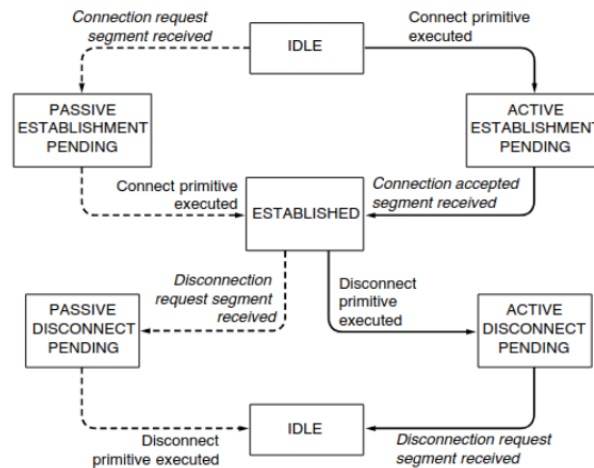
Connection request segment received

IDLE

Connect primitive executed

PASSIVE ESTABLISHMENT PENDING

ACTIVE ESTABLISHMENT PENDING

Connect primitive executed

ESTABLISHED

Connection accepted segment received

Disconnection request segment received

Disconnect primitive executed

PASSIVE DISCONNECT PENDING

ACTIVE DISCONNECT PENDING

IDLE

Disconnect primitive executed

Disconnection request segment received